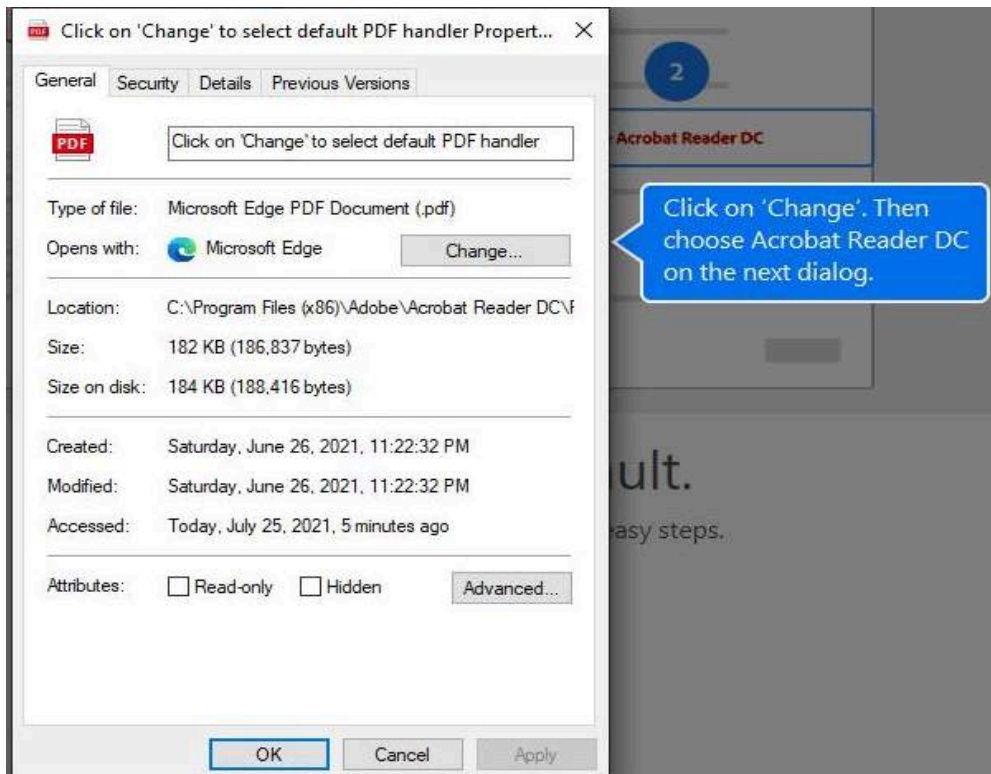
Click on 'Change' to select default PDF handler Propert... ×

General | Security | Details | Previous Versions

PDF

Click on 'Change' to select default PDF handler

Type of file: Microsoft Edge PDF Document (.pdf)

Opens with: Microsoft Edge | Change...

Location: C:\Program Files (x86)\Adobe\Acrobat Reader DC\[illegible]

Size: 182 KB (186,837 bytes)

Size on disk: 184 KB (188,416 bytes)

Created: Saturday, June 26, 2021, 11:22:32 PM

Modified: Saturday, June 26, 2021, 11:22:32 PM

Accessed: Today, July 25, 2021, 5 minutes ago

Attributes: Read-only Hidden Advanced...

OK | Cancel | Apply

2

Acrobat Reader DC

Click on 'Change'. Then choose Acrobat Reader DC on the next dialog.

ult.

asy steps.